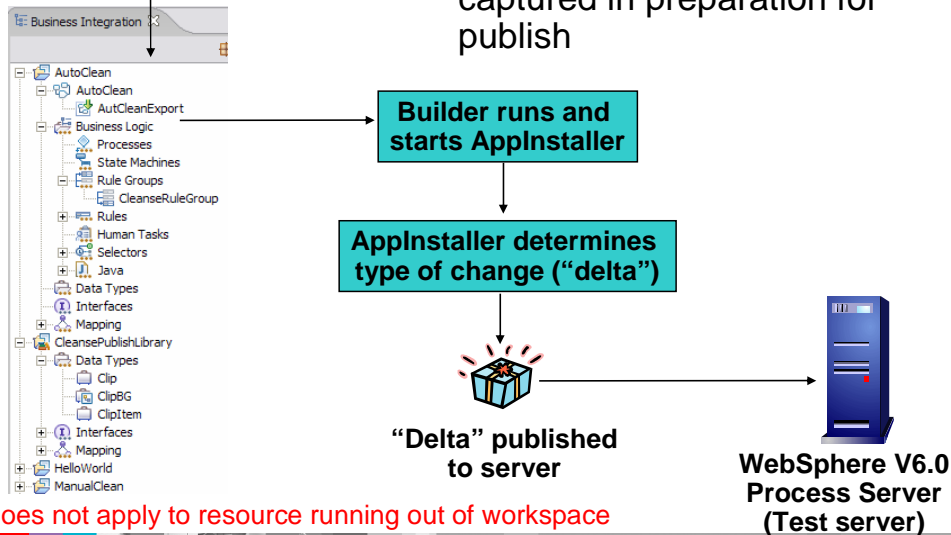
Business Integration

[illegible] captured in preparation for publish

AutoClean
AutoClean
AutCleanExport
Business Logic
Processes
State Machines
Rule Groups
CleanseRuleGroup
Rules
Human Tasks
Selectors
Java
Data Types
Interfaces
Mapping
CleansePublishLibrary
Data Types
Clip
ClipBG
ClipItem
Interfaces
Mapping
HelloWorld
ManualClean

Builder runs and starts AppInstaller

AppInstaller determines type of change (“delta”)

“Delta” published to server

WebSphere V6.0 Process Server (Test server)

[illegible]oes not apply to resource running out of workspace